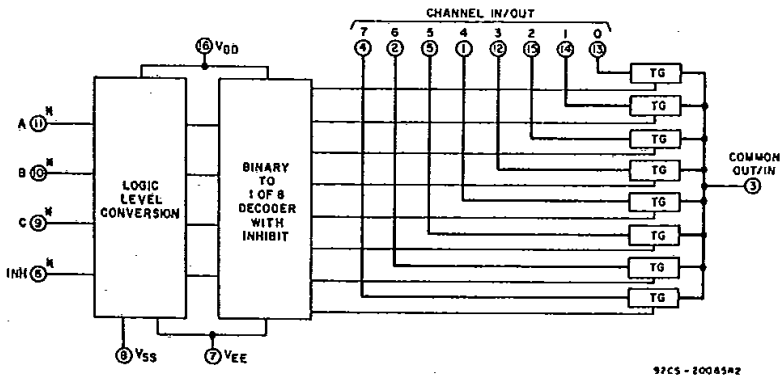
CHANNEL IN/OUT

7 6 5 4 3 2 1 0

4 2 5 1 12 15 14 13

16 $V_{DD}$

A 11 *

B 10 *

C 9 *

INH 6 *

LOGIC LEVEL CONVERSION

BINARY TO 1 OF 8 DECODER WITH INHIBIT

TG

TG

TG

TG

TG

TG

TG

TG

COMMON OUT/IN

3

8 $V_{SS}$

7 $V_{EE}$

92CS - 20085R2